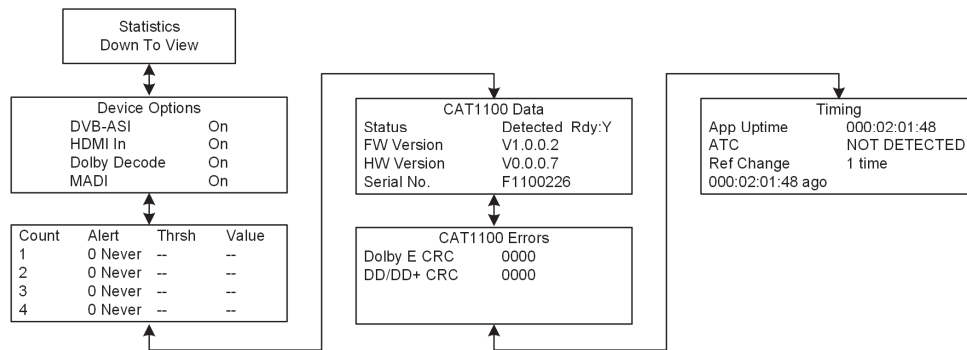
Statistics
Down To View

Device Options

| | |
|---|---|
| DVB-ASI | On |
| HDMI In | On |
| Dolby Decode | On |
| MADI | On |

| Count | Alert | Thrsh | Value |
|---|---|---|---|
| 1 | 0 Never | -- | -- |
| 2 | 0 Never | -- | -- |
| 3 | 0 Never | -- | -- |
| 4 | 0 Never | -- | -- |

CAT1100 Data

| | |
|---|---|
| Status | Detected Rdy:Y |
| FW Version | V1.0.0.2 |
| HW Version | V0.0.0.7 |
| Serial No. | F1100226 |

CAT1100 Errors

| | |
|---|---|
| Dolby E CRC | 0000 |
| DD/DD+ CRC | 0000 |

Timing

| | |
|---|---|
| App Uptime | 000:02:01:48 |
| ATC | NOT DETECTED |
| Ref Change | 1 time |

000:02:01:48 ago